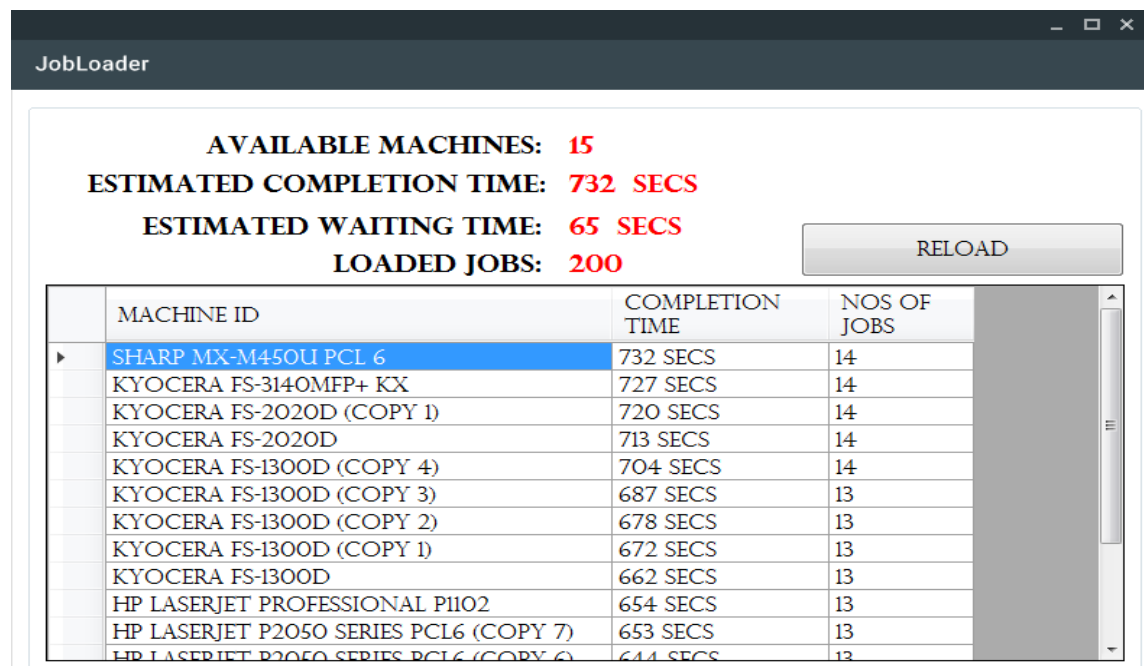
JobLoader

AVAILABLE MACHINES: 15
ESTIMATED COMPLETION TIME: 732 SECS
ESTIMATED WAITING TIME: 65 SECS
LOADED JOBS: 200

RELOAD

| MACHINE ID | COMPLETION TIME | NOS OF JOBS |
|---|---|---|
| SHARP MX-M450U PCL 6 | 732 SECS | 14 |
| KYOCERA FS-3140MFP+ KX | 727 SECS | 14 |
| KYOCERA FS-2020D (COPY 1) | 720 SECS | 14 |
| KYOCERA FS-2020D | 713 SECS | 14 |
| KYOCERA FS-1300D (COPY 4) | 704 SECS | 14 |
| KYOCERA FS-1300D (COPY 3) | 687 SECS | 13 |
| KYOCERA FS-1300D (COPY 2) | 678 SECS | 13 |
| KYOCERA FS-1300D (COPY 1) | 672 SECS | 13 |
| KYOCERA FS-1300D | 662 SECS | 13 |
| HP LASERJET PROFESSIONAL P1102 | 654 SECS | 13 |
| HP LASERJET P2050 SERIES PCL6 (COPY 7) | 653 SECS | 13 |
| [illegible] | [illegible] | 13 |